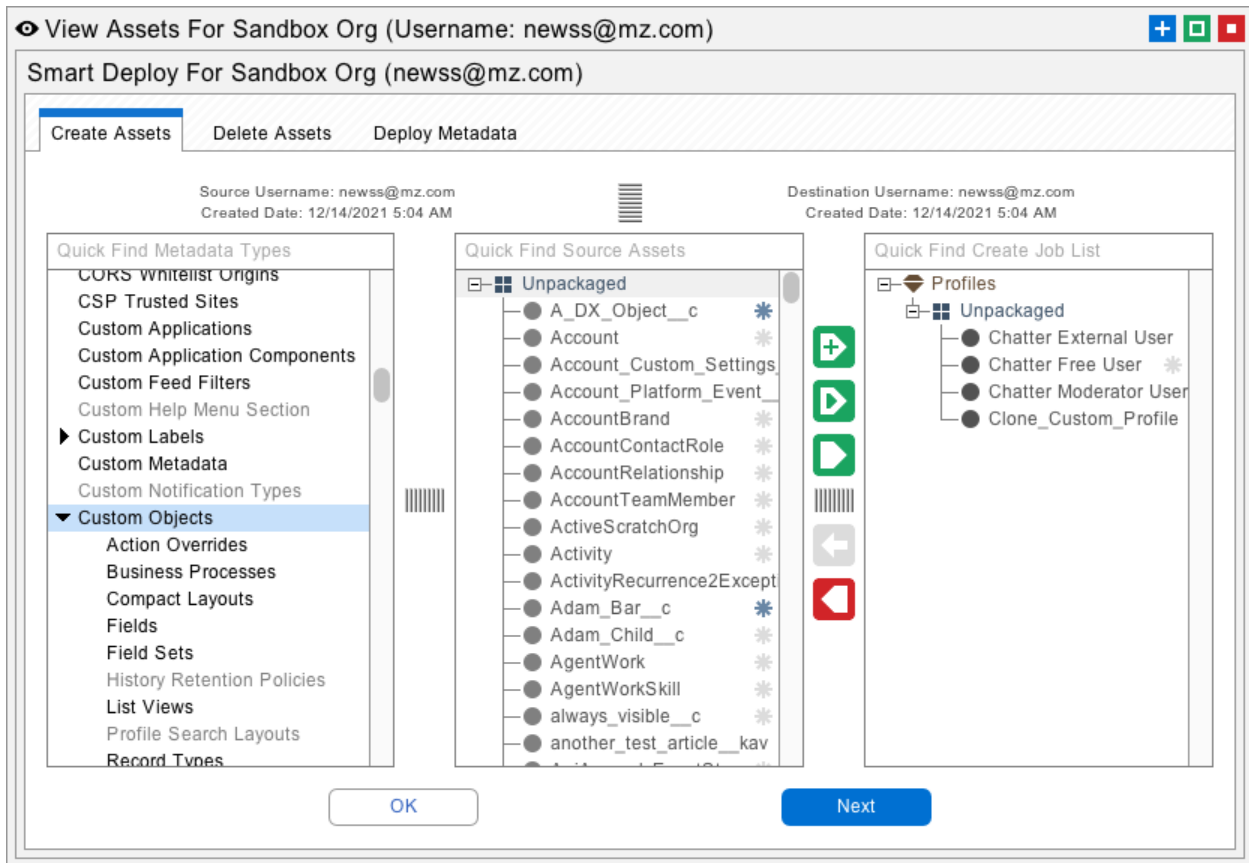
View Assets For Sandbox Org (Username: newss@mz.com)

Smart Deploy For Sandbox Org (newss@mz.com)

Create Assets
Delete Assets
Deploy Metadata

Source Username: newss@mz.com
Created Date: 12/14/2021 5:04 AM

Destination Username: newss@mz.com
Created Date: 12/14/2021 5:04 AM

Quick Find Metadata Types
CORS Whitelist Origins
CSP Trusted Sites
Custom Applications
Custom Application Components
Custom Feed Filters
Custom Help Menu Section
Custom Labels
Custom Metadata
Custom Notification Types
Custom Objects
Action Overrides
Business Processes
Compact Layouts
Fields
Field Sets
History Retention Policies
List Views
Profile Search Layouts
Record Types

Quick Find Source Assets
Unpackaged
A_DX_Object__c
Account
Account_Custom_Settings_
Account_Platform_Event_
AccountBrand
AccountContactRole
AccountRelationship
AccountTeamMember
ActiveScratchOrg
Activity
ActivityRecurrence2Except
Adam_Bar__c
Adam_Child__c
AgentWork
AgentWorkSkill
always_visible__c
another_test_article__kav
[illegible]

Quick Find Create Job List
Profiles
Unpackaged
Chatter External User
Chatter Free User
Chatter Moderator User
Clone_Custom_Profile

OK
Next